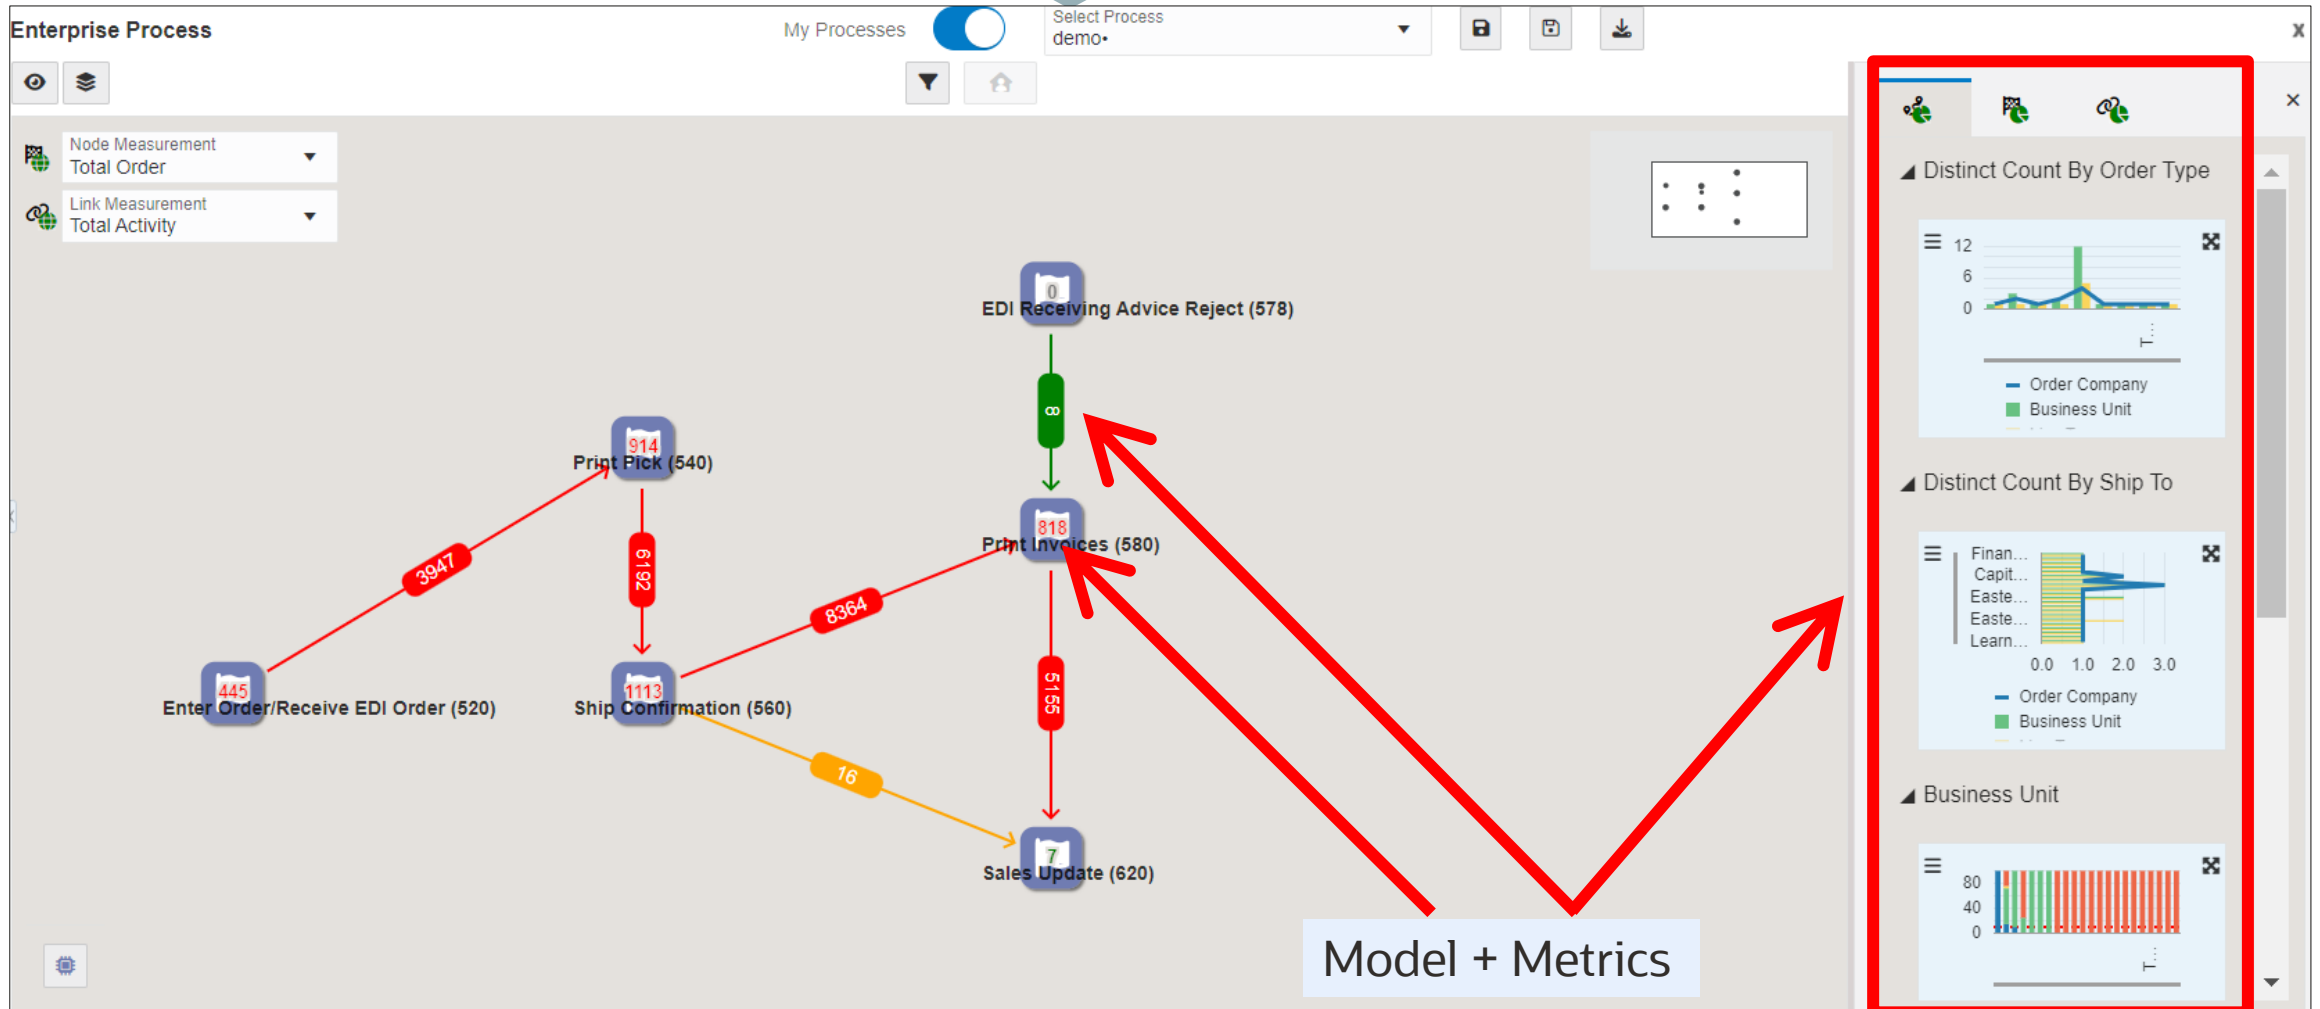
Enterprise Process

My Processes

Select Process
demo•

Node Measurement
Total Order

Link Measurement
Total Activity

0
EDI Receiving Advice Reject (578)

8

914
Print Pick (540)

818
Print Invoices (580)

3947

6192

8364

5155

445
Enter Order/Receive EDI Order (520)

1113
Ship Confirmation (560)

16

7
Sales Update (620)

Model + Metrics

Distinct Count By Order Type

12
6
0

Order Company
Business Unit

Distinct Count By Ship To

Finan...
Capit...
Easte...
Easte...
Learn...

0.0 1.0 2.0 3.0

Order Company
Business Unit

Business Unit

80
40
0